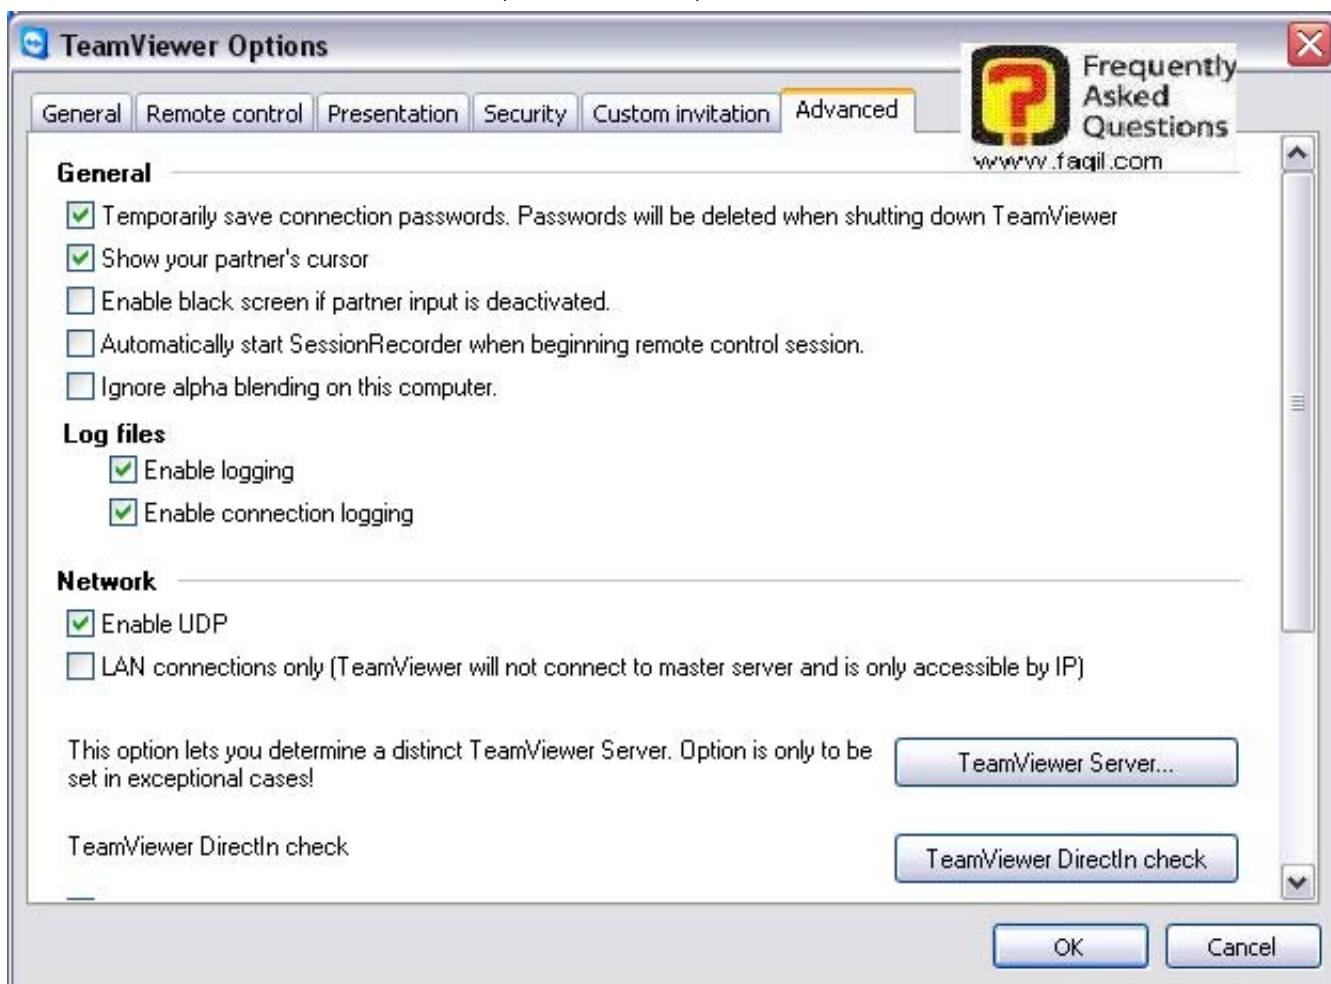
TeamViewer Options

General | Remote control | Presentation | Security | Custom invitation | Advanced

Frequently Asked Questions
www.faqil.com

General

Temporarily save connection passwords. Passwords will be deleted when shutting down TeamViewer

Show your partner's cursor

Enable black screen if partner input is deactivated.

Automatically start SessionRecorder when beginning remote control session.

Ignore alpha blending on this computer.

Log files

Enable logging

Enable connection logging

Network

Enable UDP

LAN connections only (TeamViewer will not connect to master server and is only accessible by IP)

This option lets you determine a distinct TeamViewer Server. Option is only to be set in exceptional cases!

TeamViewer Server...

TeamViewer DirectIn check

TeamViewer DirectIn check

OK

Cancel